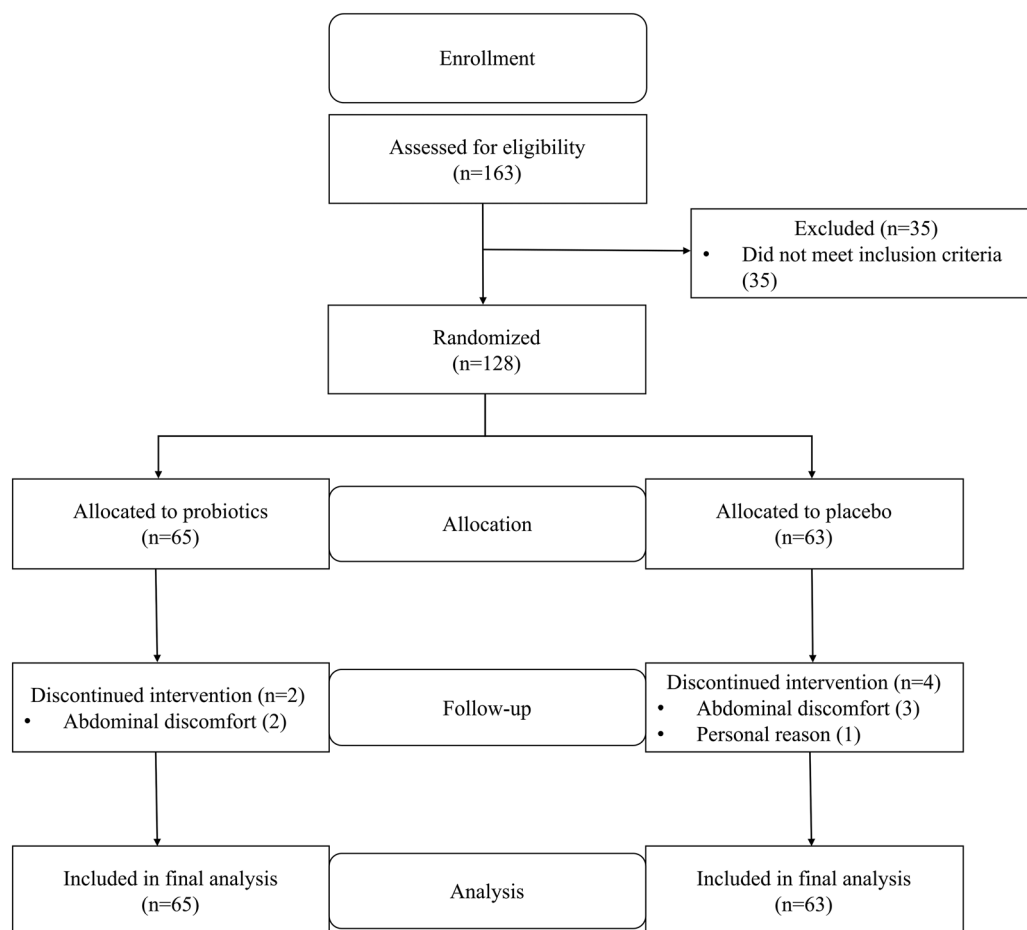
Enrollment

Assessed for eligibility
(n=163)

Excluded (n=35)
• Did not meet inclusion criteria (35)

Randomized
(n=128)

Allocated to probiotics
(n=65)

Allocation

Allocated to placebo
(n=63)

Discontinued intervention (n=2)
• Abdominal discomfort (2)

Follow-up

Discontinued intervention (n=4)
• Abdominal discomfort (3)
• Personal reason (1)

Included in final analysis
(n=65)

Analysis

Included in final analysis
(n=63)